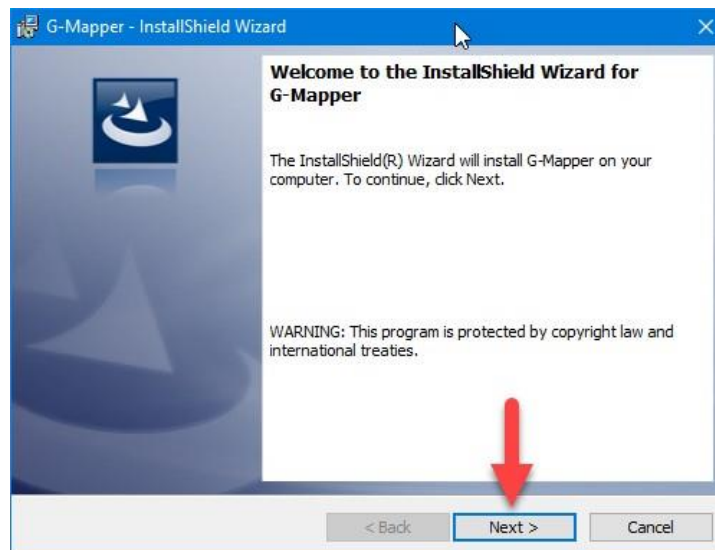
G-Mapper - InstallShield Wizard

×

Welcome to the InstallShield Wizard for G-Mapper

The InstallShield(R) Wizard will install G-Mapper on your computer. To continue, click Next.

WARNING: This program is protected by copyright law and international treaties.

< Back

Next >

Cancel